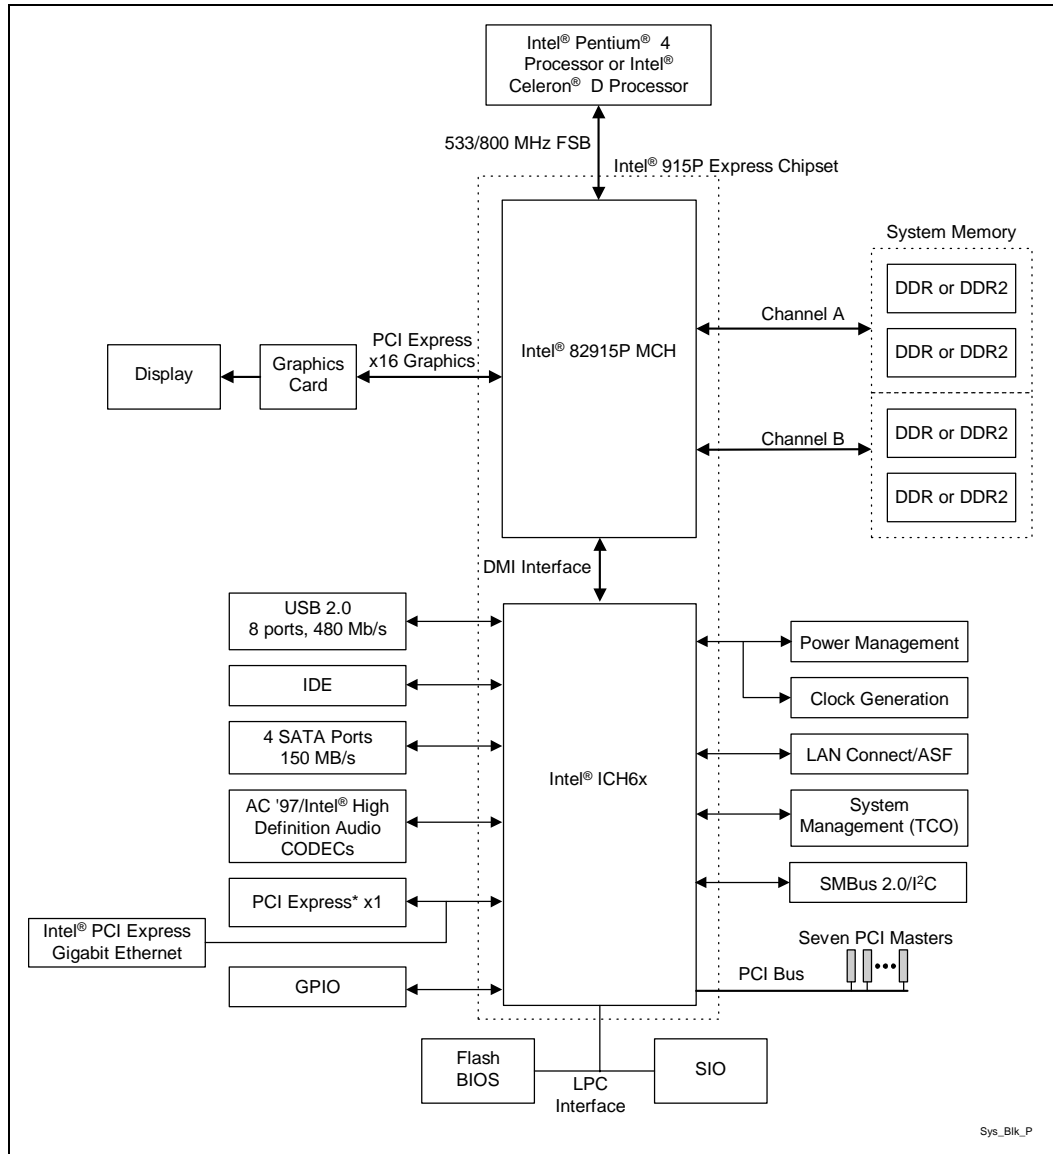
Intel® Pentium® 4 Processor or Intel® Celeron® D Processor

533/800 MHz FSB

Intel® 915P Express Chipset

System Memory

DDR or DDR2

DDR or DDR2

Channel A

PCI Express x16 Graphics

Display

Graphics Card

Intel® 82915P MCH

Channel B

DDR or DDR2

DDR or DDR2

DMI Interface

USB 2.0
8 ports, 480 Mb/s

IDE

4 SATA Ports
150 MB/s

AC '97/Intel® High Definition Audio CODECs

PCI Express* x1

Intel® PCI Express Gigabit Ethernet

GPIO

Intel® ICH6x

Power Management

Clock Generation

LAN Connect/ASF

System Management (TCO)

SMBus 2.0/I$^2$C

Seven PCI Masters

PCI Bus

Flash BIOS

LPC Interface

SIO

Sys_Blk_P